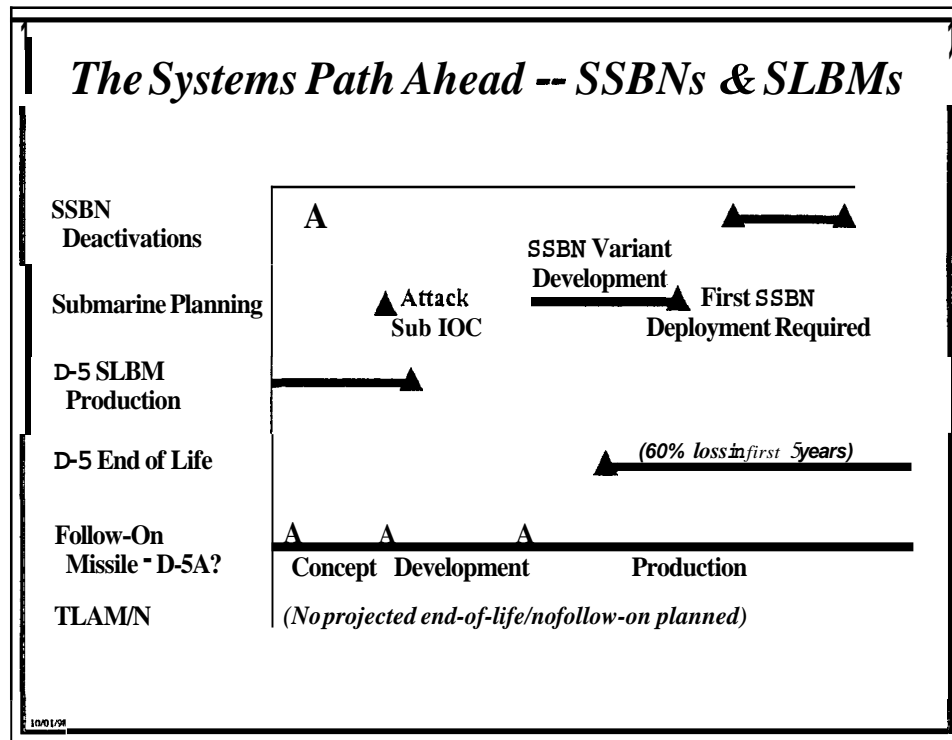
The Systems Path Ahead -- SSBNs & SLBMs

SSBN Deactivations

A

SSBN Variant Development

Submarine Planning

Attack Sub IOC

First SSBN Deployment Required

D-5 SLBM Production

D-5 End of Life

(60% loss in first 5 years)

Follow-On Missile - D-5A?

A A A

Concept Development Production

TLAM/N

(No projected end-of-life/no follow-on planned)

10/01/9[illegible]